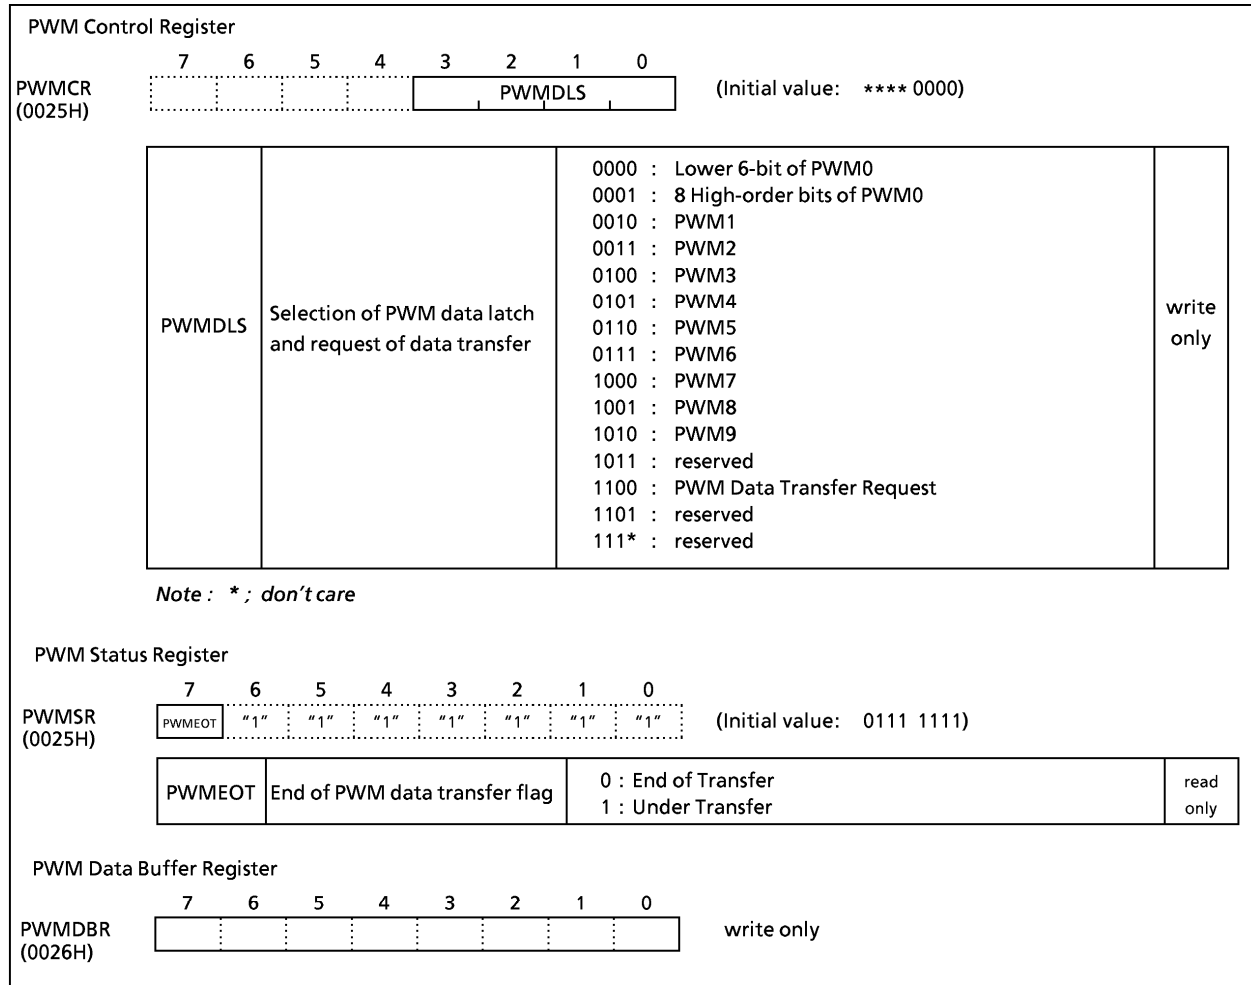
PWM Control Register

| | 7 | 6 | 5 | 4 | 3 | 2 | 1 | 0 |
|---|---|---|---|---|---|---|---|---|
| PWMCR (0025H) | | | | | PWMDLS | | | |

(Initial value: **** 0000)

| PWMDLS | Selection of PWM data latch and request of data transfer | 0000 : Lower 6-bit of PWM0<br>0001 : 8 High-order bits of PWM0<br>0010 : PWM1<br>0011 : PWM2<br>0100 : PWM3<br>0101 : PWM4<br>0110 : PWM5<br>0111 : PWM6<br>1000 : PWM7<br>1001 : PWM8<br>1010 : PWM9<br>1011 : reserved<br>1100 : PWM Data Transfer Request<br>1101 : reserved<br>111* : reserved | write only |
|---|---|---|---|

Note : * ; don't care

PWM Status Register

| | 7 | 6 | 5 | 4 | 3 | 2 | 1 | 0 |
|---|---|---|---|---|---|---|---|---|
| PWMSR (0025H) | PWMEOT | "1" | "1" | "1" | "1" | "1" | "1" | "1" |

(Initial value: 0111 1111)

| PWMEOT | End of PWM data transfer flag | 0 : End of Transfer<br>1 : Under Transfer | read only |
|---|---|---|---|

PWM Data Buffer Register

| | 7 | 6 | 5 | 4 | 3 | 2 | 1 | 0 |
|---|---|---|---|---|---|---|---|---|
| PWMDBR (0026H) | | | | | | | | |

write only